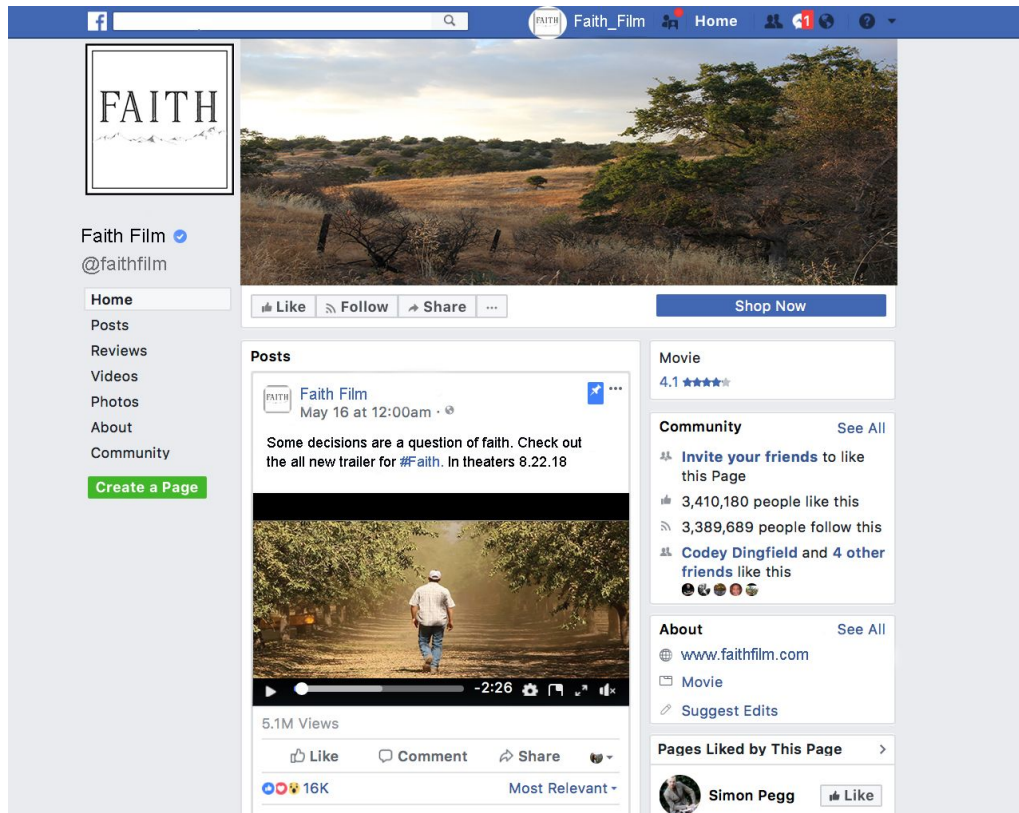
f

FAITH Faith_Film Home 1

FAITH

Faith Film
@faithfilm

Home
Posts
Reviews
Videos
Photos
About
Community

Create a Page

Like Follow Share ···

Shop Now

Posts

FAITH Faith Film
May 16 at 12:00am ·

Some decisions are a question of faith. Check out the all new trailer for #Faith. In theaters 8.22.18

-2:26

5.1M Views

Like Comment Share

16K Most Relevant

Movie
4.1

Community See All
Invite your friends to like this Page
3,410,180 people like this
3,389,689 people follow this
Codey Dingfield and 4 other friends like this

About See All
www.faithfilm.com
Movie
Suggest Edits

Pages Liked by This Page
Simon Pegg Like